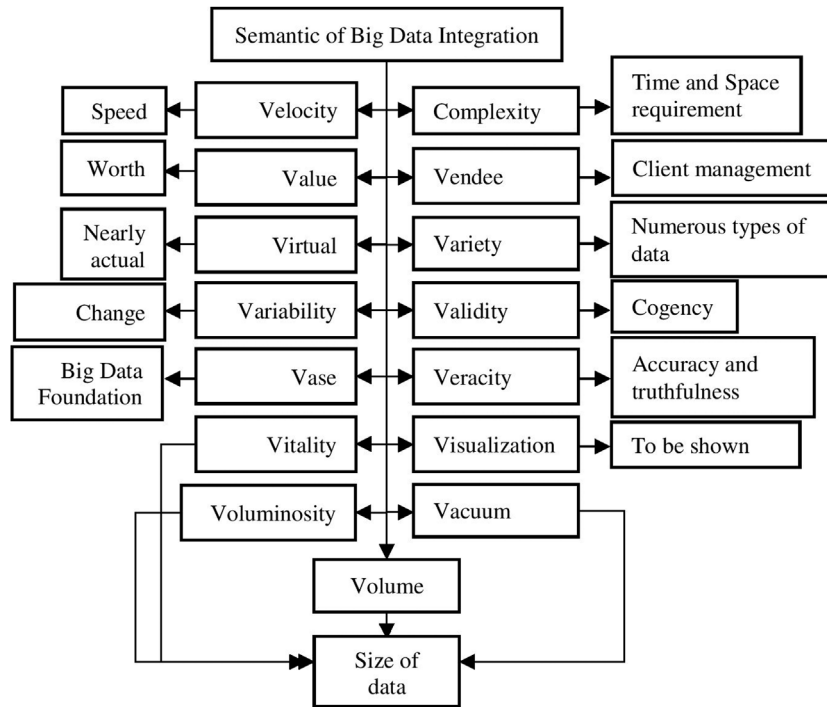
Semantic of Big Data Integration

Speed
Velocity
Complexity
Time and Space requirement

Worth
Value
Vendee
Client management

Nearly actual
Virtual
Variety
Numerous types of data

Change
Variability
Validity
Cogency

Big Data Foundation
Vase
Veracity
Accuracy and truthfulness

Vitality
Visualization
To be shown

Voluminosity
Vacuum

Volume

Size of data